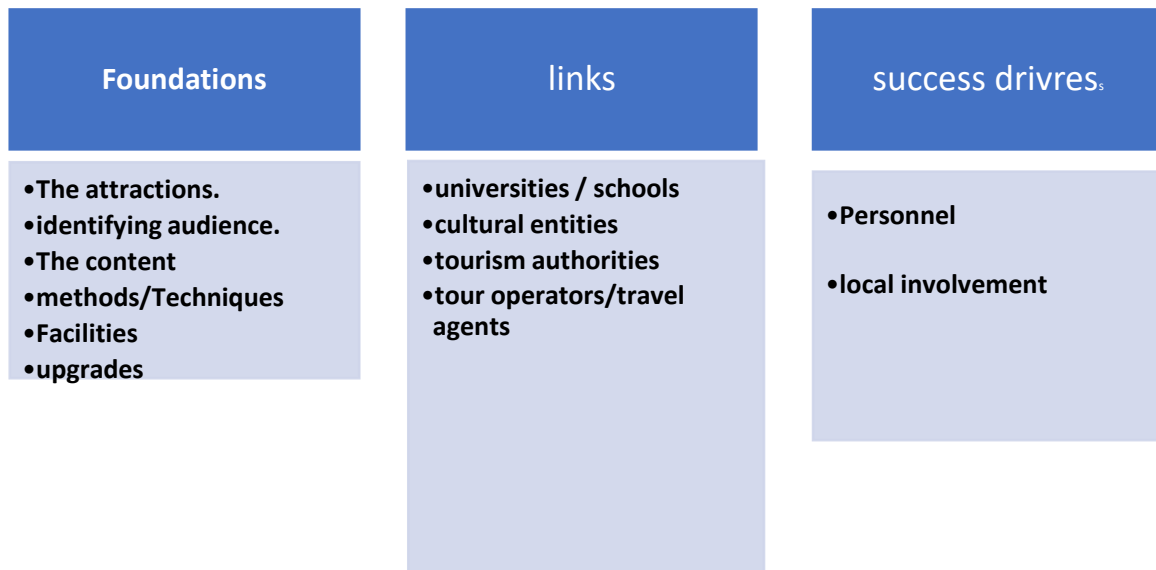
Foundations

•The attractions.
•identifying audience.
•The content
•methods/Techniques
•Facilities
•upgrades

links

•universities / schools
•cultural entities
•tourism authorities
•tour operators/travel agents

success drivres$_s$

•Personnel

•local involvement